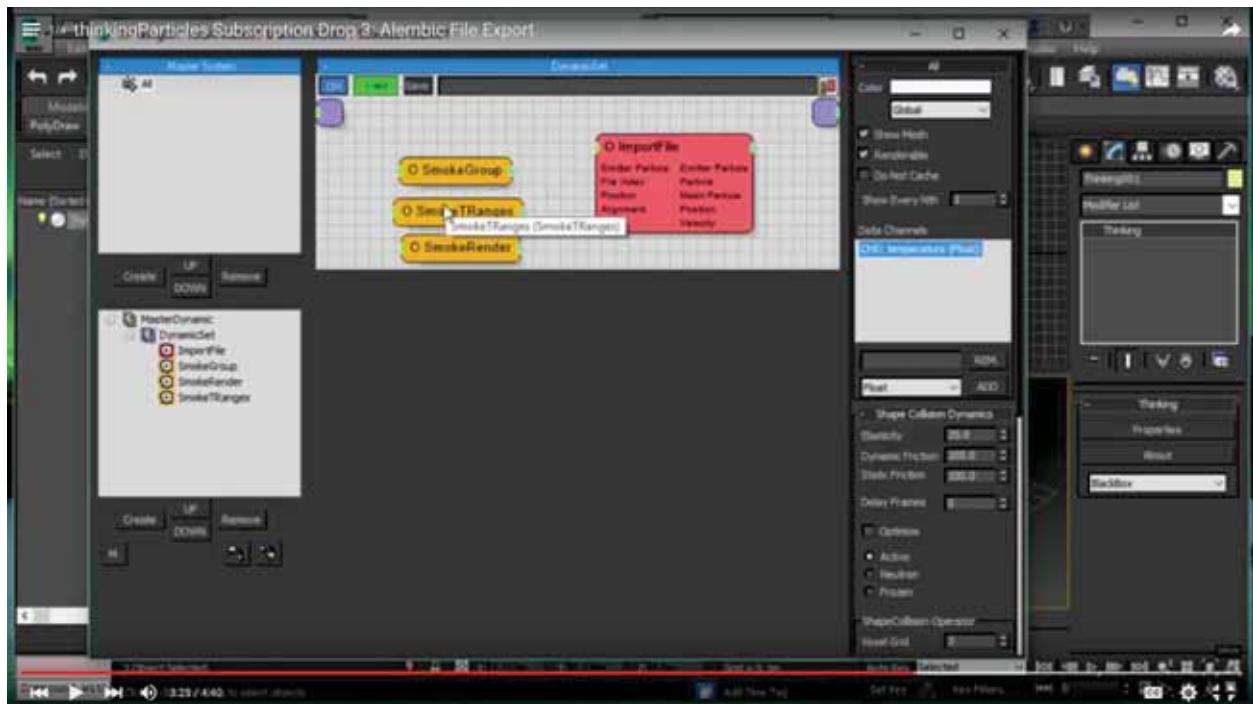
thinkingParticles Subscription Drop 3: Alembic File Export

Master System

All

DynamicSet

Save

O SmokeGroup

O ImportFile

Emitter Particles
File Index
Position
Alignment

Emitter Particles
Particle
Mesh Particle
Position
Velocity

O SmokeTRanges

SmokeTRanges (SmokeTRanges)

O SmokeRender

Create

UP

DOWN

Remove

MasterDynamic
DynamicSet
ImportFile
SmokeGroup
SmokeRender
SmokeTRanges

Create

UP

DOWN

Remove

All

Color

Global

Show Mesh

Renderable

Do Not Cache

Show Every Nth

Data Channels

CH01 temperature (Float)

REM.

Float

ADD

Shape Collision Dynamics

Elasticity

Dynamic Friction

Static Friction

Delay Frames

Optimize

Active

Neutral

Frozen

ShapeCollision Operator

Voxel Grid

Modifier List

Thinking

Thinking

Properties

About

BlackBox

Select

PolyDraw

Name (Sorted)

1 Object Selected

3:29 / 4:40

Add Time Tag

Set Key

Key Filters...

Auto Key

Selected